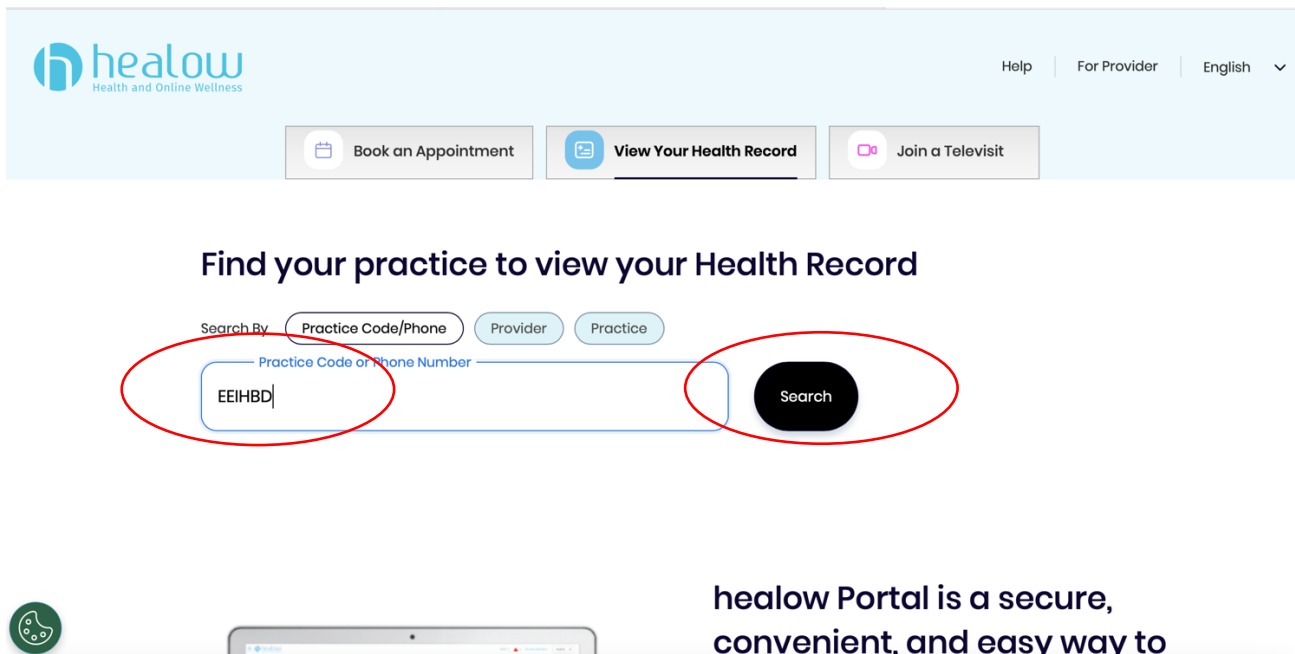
healow
Health and Online Wellness

Help | For Provider | English

Book an Appointment
View Your Health Record
Join a Televisit

Find your practice to view your Health Record

Search By Practice Code/Phone Provider Practice

Practice Code or Phone Number
EEIHBD

Search

healow Portal is a secure, convenient, and easy way to